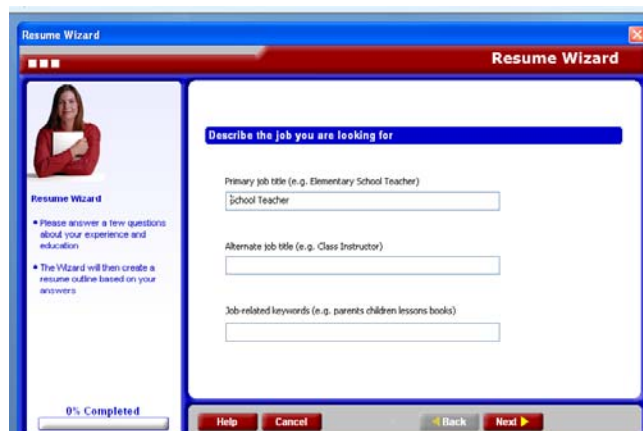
Resume Wizard

Resume Wizard

Resume Wizard

• Please answer a few questions about your experience and education

• The Wizard will then create a resume outline based on your answers

0% Completed

Describe the job you are looking for

Primary job title (e.g. Elementary School Teacher)

School Teacher

Alternate job title (e.g. Class Instructor)

Job-related keywords (e.g. parents children lessons books)

Help Cancel Back Next